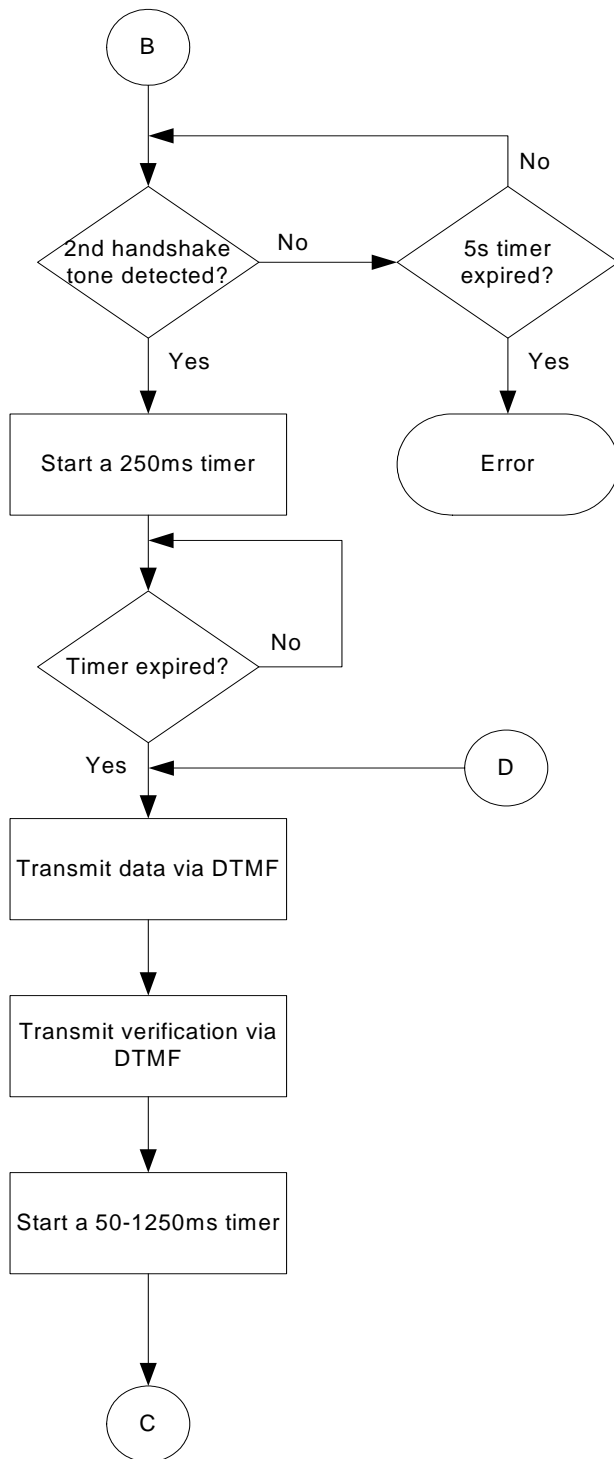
B

No

2nd handshake tone detected?

No

5s timer expired?

Yes

Yes

Start a 250ms timer

Error

Timer expired?

No

Yes

D

Transmit data via DTMF

Transmit verification via DTMF

Start a 50-1250ms timer

C